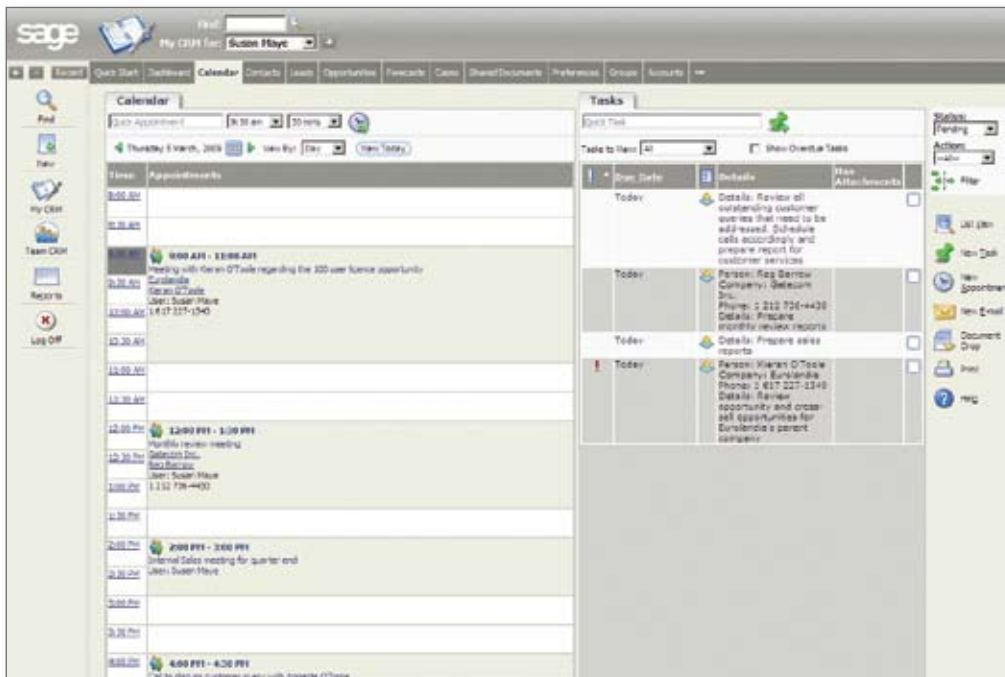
sage

Find:
My CRM for: Susan Maye

Recent | Quick Start | Dashboard | Calendar | Contacts | Leads | Opportunities | Forecasts | Cases | Shared Documents | Preferences | Groups | Accounts

Find
New
My CRM
Team CRM
Reports
Log Off

Calendar

Quick Appointment | 8:30 am | 30 mins

Thursday 5 March, 2009 | View By: Day | View Today

| Time | Appointments |
|---|---|
| 8:00 AM | |
| 8:30 AM | |
| 9:00 AM | 9:00 AM - 11:00 AM Meeting with Kieran O'Toole regarding the 300 user licence opportunity Eurolandia Kieran O'Toole User: Susan Maye 1 617 227-1540 |
| 9:30 AM | |
| 10:00 AM | |
| 10:30 AM | |
| 11:00 AM | |
| 11:30 AM | |
| 12:00 PM | 12:00 PM - 1:30 PM Monthly review meeting Gatecom Inc. Reg Barrow User: Susan Maye 1 212 736-4430 |
| 12:30 PM | |
| 1:00 PM | |
| 1:30 PM | |
| 2:00 PM | 2:00 PM - 3:00 PM Internal Sales meeting for quarter end User: Susan Maye |
| 2:30 PM | |
| 3:00 PM | |
| 3:30 PM | |
| 4:00 PM | 4:00 PM - 4:30 PM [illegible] |

Tasks

Quick Task

Tasks to View: All | Show Overdue Tasks

| ! | Due Date | | Details | Has Attachments |
|---|---|---|---|---|
| | Today | | Details: Review all outstanding customer queries that need to be addressed. Schedule calls accordingly and prepare report for customer services | |
| | Today | | Person: Reg Barrow Company: Gatecom Inc. Phone: 1 212 736-4430 Details: Prepare monthly review reports | |
| | Today | | Details: Prepare sales reports | |
| ! | Today | | Person: Kieran O'Toole Company: Eurolandia Phone: 1 617 227-1540 Details: Review opportunity and cross-sell opportunities for Eurolandia's parent company | |

Status: Pending
Action: --All--
Filter

List View
New Task
New Appointment
New E-mail
Document Drop
Print
Help